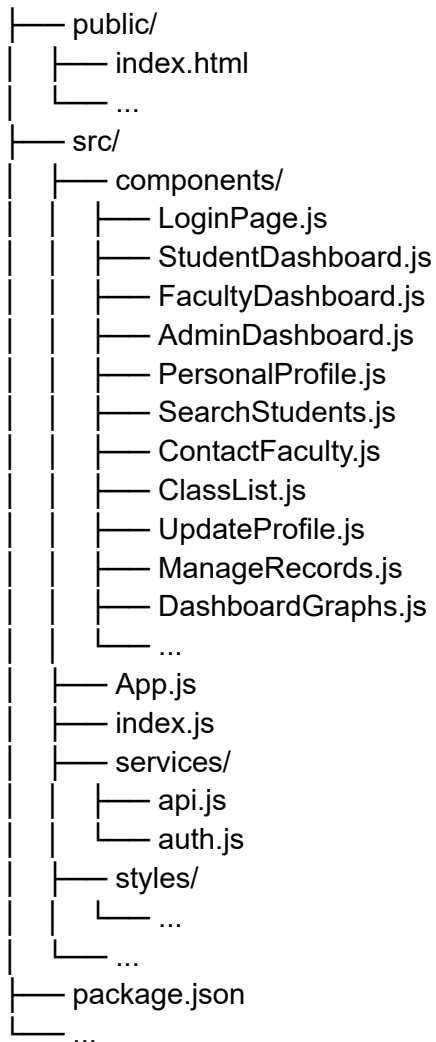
├── public/
│   ├── index.html
│   └── ...
├── src/
│   ├── components/
│   │   ├── LoginPage.js
│   │   ├── StudentDashboard.js
│   │   ├── FacultyDashboard.js
│   │   ├── AdminDashboard.js
│   │   ├── PersonalProfile.js
│   │   ├── SearchStudents.js
│   │   ├── ContactFaculty.js
│   │   ├── ClassList.js
│   │   ├── UpdateProfile.js
│   │   ├── ManageRecords.js
│   │   ├── DashboardGraphs.js
│   │   └── ...
│   ├── App.js
│   ├── index.js
│   ├── services/
│   │   ├── api.js
│   │   └── auth.js
│   ├── styles/
│   │   └── ...
│   └── ...
├── package.json
└── ...